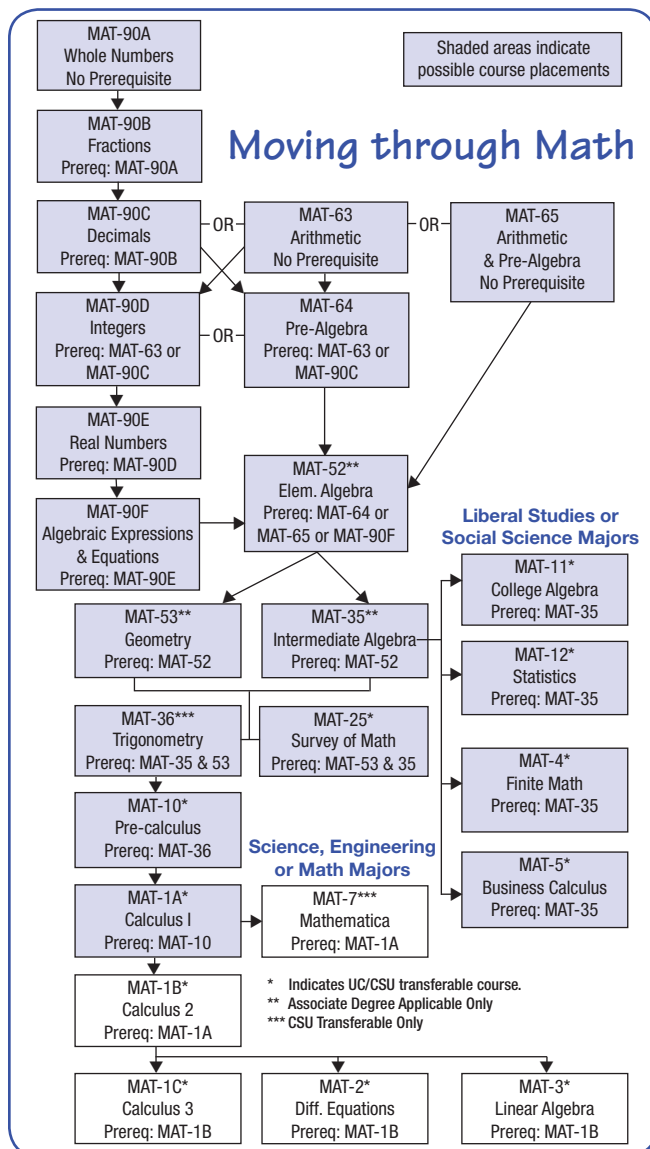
MAT-90A
Whole Numbers
No Prerequisite

Shaded areas indicate possible course placements

MAT-90B
Fractions
Prereq: MAT-90A

Moving through Math

MAT-90C
Decimals
Prereq: MAT-90B

OR

MAT-63
Arithmetic
No Prerequisite

OR

MAT-65
Arithmetic
& Pre-Algebra
No Prerequisite

MAT-90D
Integers
Prereq: MAT-63 or MAT-90C

OR

MAT-64
Pre-Algebra
Prereq: MAT-63 or MAT-90C

MAT-90E
Real Numbers
Prereq: MAT-90D

MAT-52**
Elem. Algebra
Prereq: MAT-64 or MAT-65 or MAT-90F

MAT-90F
Algebraic Expressions & Equations
Prereq: MAT-90E

Liberal Studies or Social Science Majors

MAT-11*
College Algebra
Prereq: MAT-35

MAT-53**
Geometry
Prereq: MAT-52

MAT-35**
Intermediate Algebra
Prereq: MAT-52

MAT-12*
Statistics
Prereq: MAT-35

MAT-36***
Trigonometry
Prereq: MAT-35 & 53

MAT-25*
Survey of Math
Prereq: MAT-53 & 35

MAT-4*
Finite Math
Prereq: MAT-35

MAT-10*
Pre-calculus
Prereq: MAT-36

Science, Engineering or Math Majors

MAT-5*
Business Calculus
Prereq: MAT-35

MAT-1A*
Calculus I
Prereq: MAT-10

MAT-7***
Mathematica
Prereq: MAT-1A

MAT-1B*
Calculus 2
Prereq: MAT-1A

* Indicates UC/CSU transferable course.
** Associate Degree Applicable Only
*** CSU Transferable Only

MAT-1C*
Calculus 3
Prereq: MAT-1B

MAT-2*
Diff. Equations
Prereq: MAT-1B

MAT-3*
Linear Algebra
Prereq: MAT-1B